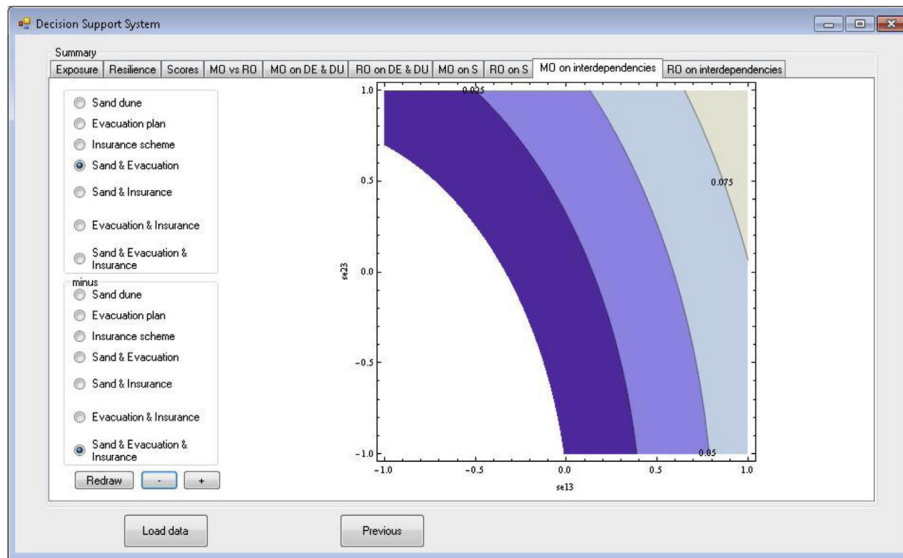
Decision Support System

Summary

Exposure | Resilience | Scores | MO vs RO | MO on DE & DU | RO on DE & DU | MO on S | RO on S | MO on interdependencies | RO on interdependencies

Sand dune
Evacuation plan
Insurance scheme
Sand & Evacuation
Sand & Insurance
Evacuation & Insurance
Sand & Evacuation & Insurance

minus
Sand dune
Evacuation plan
Insurance scheme
Sand & Evacuation
Sand & Insurance
Evacuation & Insurance
Sand & Evacuation & Insurance

Redraw - +

1.0
0.5
0.0
-0.5
-1.0
se23
0.025
0.075
0.05
-1.0 -0.5 0.0 0.5 1.0
se13

Load data

Previous